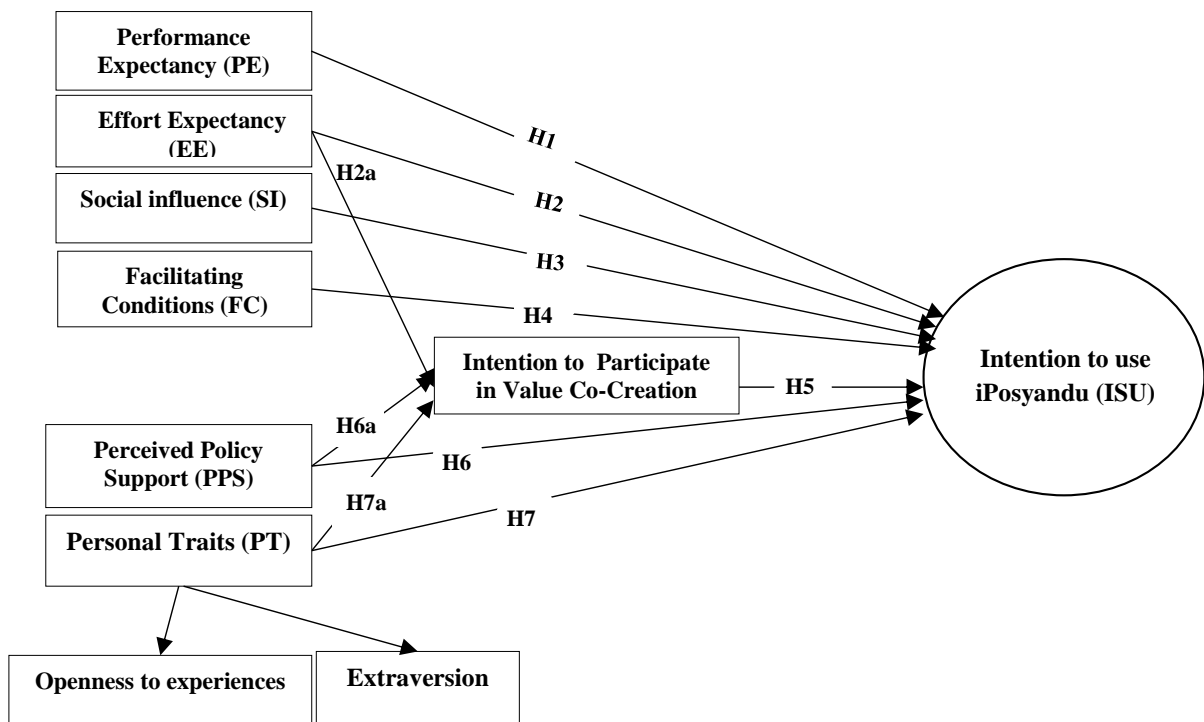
Performance Expectancy (PE)

Effort Expectancy (EE)

Social influence (SI)

Facilitating Conditions (FC)

H1

H2a

H2

H3

H4

Intention to Participate in Value Co-Creation

H5

Intention to use iPosyandu (ISU)

H6a

Perceived Policy Support (PPS)

H6

H7a

Personal Traits (PT)

H7

Openness to experiences

Extraversion